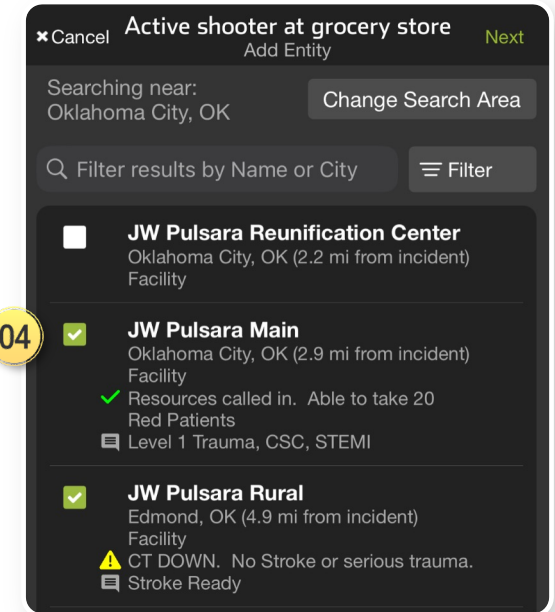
✕Cancel Active shooter at grocery store Next
Add Entity

Searching near:
Oklahoma City, OK

Change Search Area

Filter results by Name or City

Filter

JW Pulsara Reunification Center
Oklahoma City, OK (2.2 mi from incident)
Facility

04

JW Pulsara Main
Oklahoma City, OK (2.9 mi from incident)
Facility
Resources called in. Able to take 20 Red Patients
Level 1 Trauma, CSC, STEMI

JW Pulsara Rural
Edmond, OK (4.9 mi from incident)
Facility
CT DOWN. No Stroke or serious trauma.
Stroke Ready